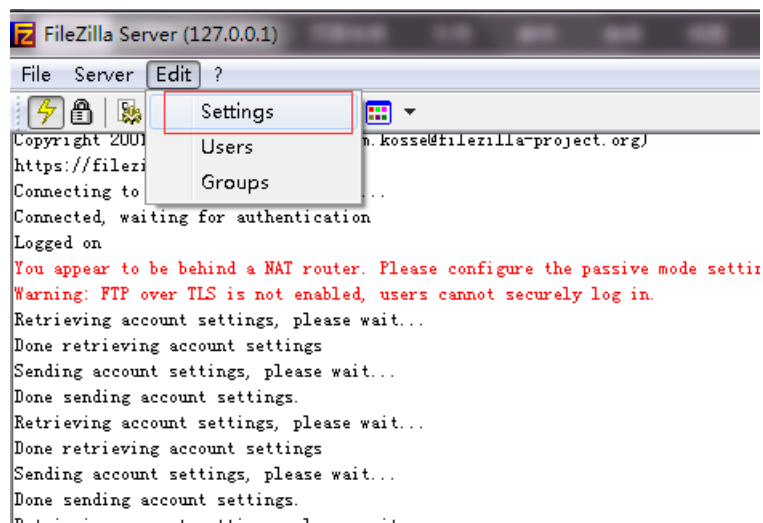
FileZilla Server (127.0.0.1)

File Server Edit ?

Settings
Users
Groups

Copyright 2001 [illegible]m.kosse@filezilla-project.org)
https://filezi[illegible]
Connecting to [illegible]...
Connected, waiting for authentication
Logged on
You appear to be behind a NAT router. Please configure the passive mode settin
Warning: FTP over TLS is not enabled, users cannot securely log in.
Retrieving account settings, please wait...
Done retrieving account settings
Sending account settings, please wait...
Done sending account settings.
Retrieving account settings, please wait...
Done retrieving account settings
Sending account settings, please wait...
Done sending account settings.
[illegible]